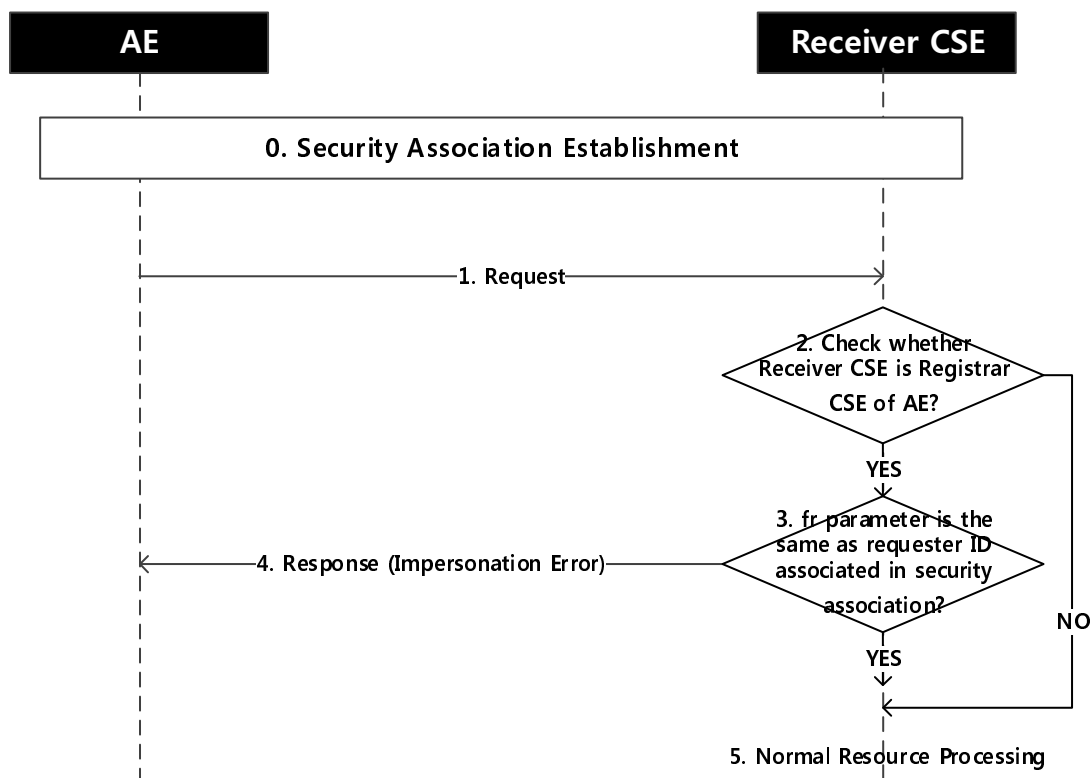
AE

Receiver CSE

0. Security Association Establishment

1. Request

2. Check whether Receiver CSE is Registrar CSE of AE?

YES

3. fr parameter is the same as requester ID associated in security association?

4. Response (Impersonation Error)

NO

YES

5. Normal Resource Processing